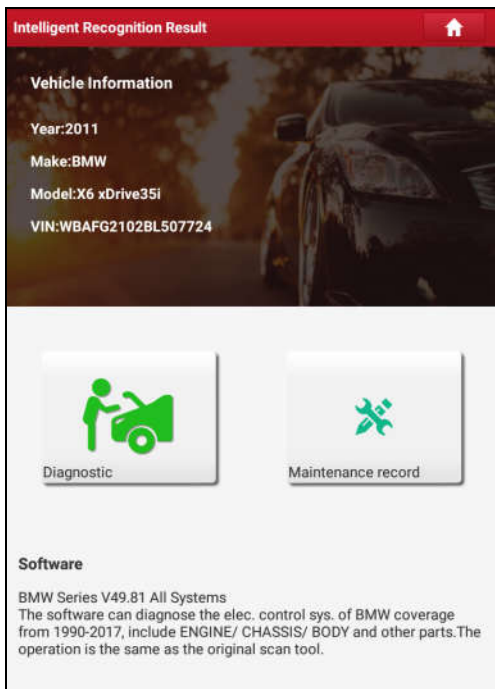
Intelligent Recognition Result

Vehicle Information

Year:2011

Make:BMW

Model:X6 xDrive35i

VIN:WBAFG2102BL507724

Diagnostic

Maintenance record

Software

BMW Series V49.81 All Systems
The software can diagnose the elec. control sys. of BMW coverage from 1990-2017, include ENGINE/ CHASSIS/ BODY and other parts.The operation is the same as the original scan tool.